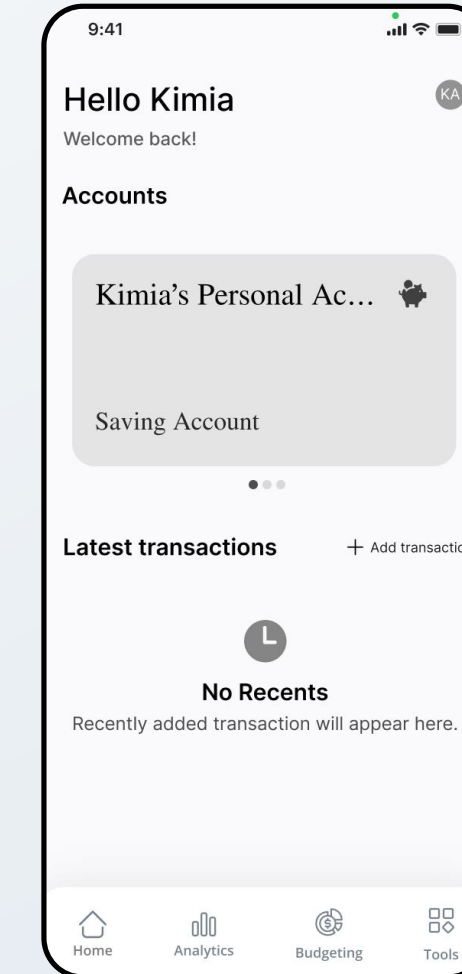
9:41

Hello Kimia
KA
Welcome back!

Accounts

Kimia's Personal Ac…

Saving Account

Latest transactions
+ Add transactio

No Recents
Recently added transaction will appear here.

Home
Analytics
Budgeting
Tools